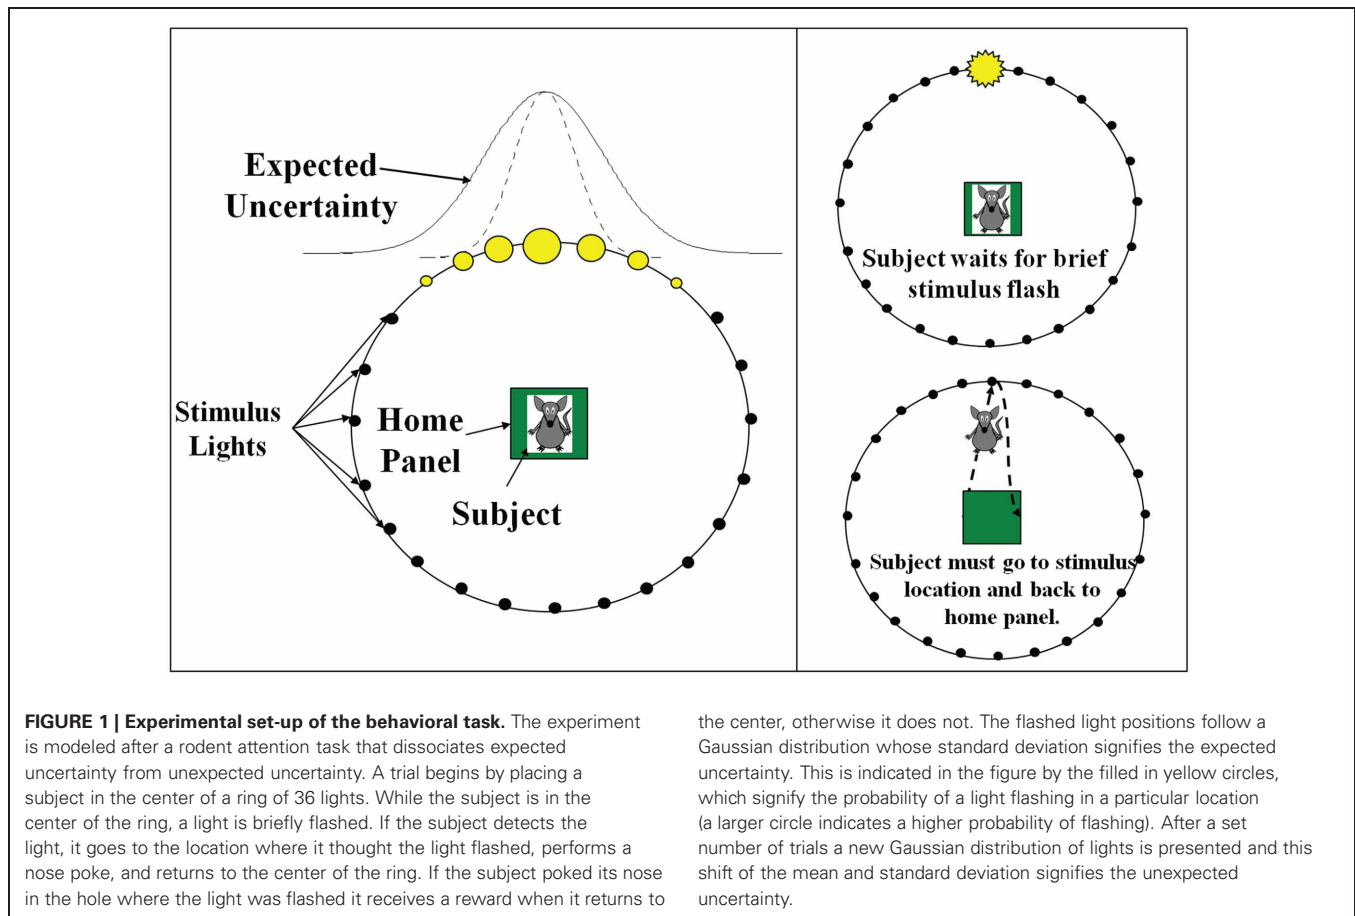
Expected Uncertainty

Stimulus Lights

Home Panel

Subject

Subject waits for brief stimulus flash

Subject must go to stimulus location and back to home panel.

**FIGURE 1 | Experimental set-up of the behavioral task.** The experiment is modeled after a rodent attention task that dissociates expected uncertainty from unexpected uncertainty. A trial begins by placing a subject in the center of a ring of 36 lights. While the subject is in the center of the ring, a light is briefly flashed. If the subject detects the light, it goes to the location where it thought the light flashed, performs a nose poke, and returns to the center of the ring. If the subject poked its nose in the hole where the light was flashed it receives a reward when it returns to the center, otherwise it does not. The flashed light positions follow a Gaussian distribution whose standard deviation signifies the expected uncertainty. This is indicated in the figure by the filled in yellow circles, which signify the probability of a light flashing in a particular location (a larger circle indicates a higher probability of flashing). After a set number of trials a new Gaussian distribution of lights is presented and this shift of the mean and standard deviation signifies the unexpected uncertainty.